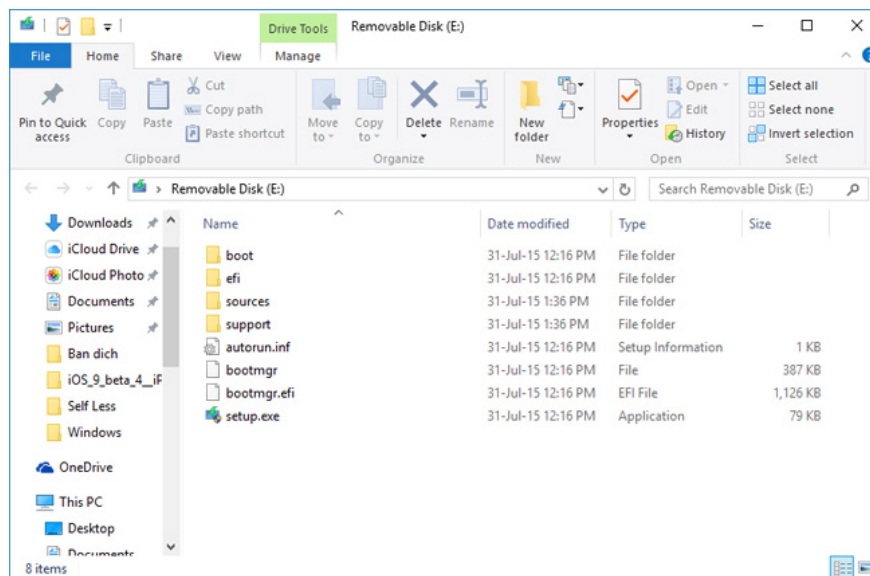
Drive Tools Removable Disk (E:)

File Home Share View Manage

Pin to Quick access Copy Paste Cut Copy path Paste shortcut
Clipboard

Move to Copy to Delete Rename
Organize

New folder
New

Properties Open Edit History
Open

Select all Select none Invert selection
Select

Removable Disk (E:)

Search Removable Disk (E:)

Downloads
iCloud Drive
iCloud Photo
Documents
Pictures
Ban dich
iOS_9_beta_4__iP
Self Less
Windows
OneDrive
This PC
Desktop
Documents

| Name | Date modified | Type | Size |
|---|---|---|---|
| boot | 31-Jul-15 12:16 PM | File folder | |
| efi | 31-Jul-15 12:16 PM | File folder | |
| sources | 31-Jul-15 1:36 PM | File folder | |
| support | 31-Jul-15 1:36 PM | File folder | |
| autorun.inf | 31-Jul-15 12:16 PM | Setup Information | 1 KB |
| bootmgr | 31-Jul-15 12:16 PM | File | 387 KB |
| bootmgr.efi | 31-Jul-15 12:16 PM | EFI File | 1,126 KB |
| setup.exe | 31-Jul-15 12:16 PM | Application | 79 KB |

8 items